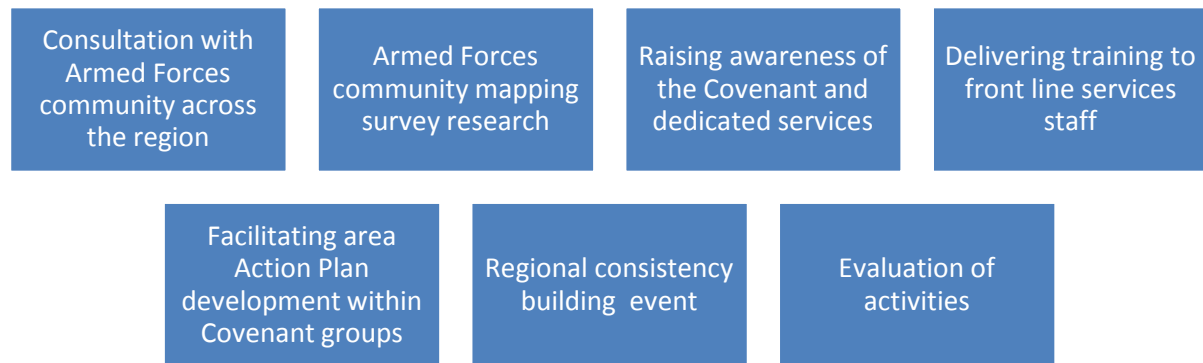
Consultation with Armed Forces community across the region

Armed Forces community mapping survey research

Raising awareness of the Covenant and dedicated services

Delivering training to front line services staff

Facilitating area Action Plan development within Covenant groups

Regional consistency building event

Evaluation of activities